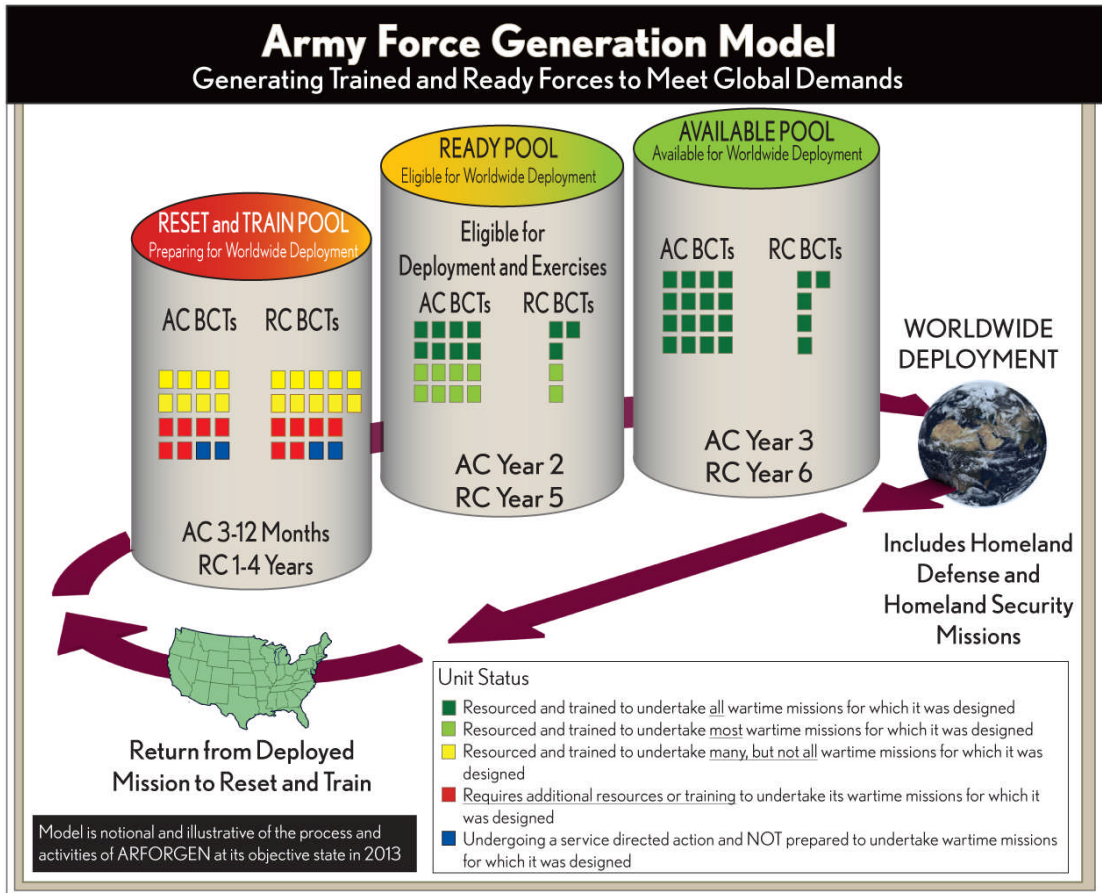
Army Force Generation Model
Generating Trained and Ready Forces to Meet Global Demands

RESET and TRAIN POOL
Preparing for Worldwide Deployment

AC BCTs RC BCTs

AC 3-12 Months
RC 1-4 Years

READY POOL
Eligible for Worldwide Deployment

Eligible for Deployment and Exercises

AC BCTs RC BCTs

AC Year 2
RC Year 5

AVAILABLE POOL
Available for Worldwide Deployment

AC BCTs RC BCTs

AC Year 3
RC Year 6

WORLDWIDE DEPLOYMENT

Includes Homeland Defense and Homeland Security Missions

Return from Deployed Mission to Reset and Train

Model is notional and illustrative of the process and activities of ARFORGEN at its objective state in 2013

Unit Status
Resourced and trained to undertake all wartime missions for which it was designed
Resourced and trained to undertake most wartime missions for which it was designed
Resourced and trained to undertake many, but not all wartime missions for which it was designed
Requires additional resources or training to undertake its wartime missions for which it was designed
Undergoing a service directed action and NOT prepared to undertake wartime missions for which it was designed